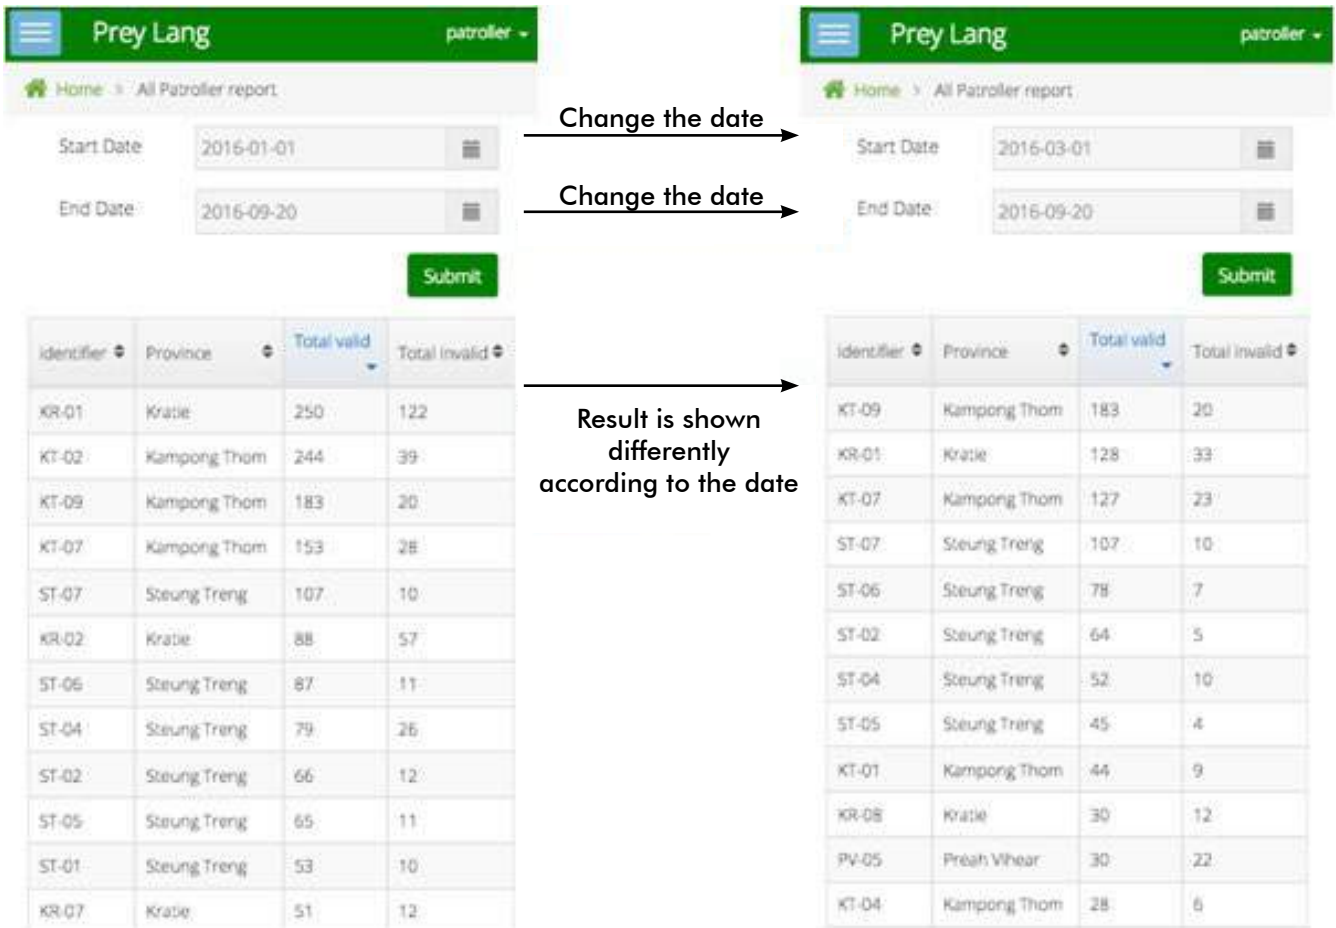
Prey Lang patroller

Home > All Patroller report

Start Date 2016-01-01

End Date 2016-09-20

Submit

| identifier | Province | Total valid | Total invalid |
|---|---|---|---|
| KR-01 | Kratie | 250 | 122 |
| KT-02 | Kampong Thom | 244 | 39 |
| KT-09 | Kampong Thom | 183 | 20 |
| KT-07 | Kampong Thom | 153 | 28 |
| ST-07 | Steung Treng | 107 | 10 |
| KR-02 | Kratie | 88 | 57 |
| ST-06 | Steung Treng | 87 | 11 |
| ST-04 | Steung Treng | 79 | 26 |
| ST-02 | Steung Treng | 66 | 12 |
| ST-05 | Steung Treng | 65 | 11 |
| ST-01 | Steung Treng | 53 | 10 |
| KR-07 | Kratie | 51 | 12 |

Change the date

Change the date

Result is shown differently according to the date

Prey Lang patroller

Home > All Patroller report

Start Date 2016-03-01

End Date 2016-09-20

Submit

| identifier | Province | Total valid | Total invalid |
|---|---|---|---|
| KT-09 | Kampong Thom | 183 | 20 |
| KR-01 | Kratie | 128 | 33 |
| KT-07 | Kampong Thom | 127 | 23 |
| ST-07 | Steung Treng | 107 | 10 |
| ST-06 | Steung Treng | 78 | 7 |
| ST-02 | Steung Treng | 64 | 5 |
| ST-04 | Steung Treng | 52 | 10 |
| ST-05 | Steung Treng | 45 | 4 |
| KT-01 | Kampong Thom | 44 | 9 |
| KR-08 | Kratie | 30 | 12 |
| PV-05 | Preah Vihear | 30 | 22 |
| KT-04 | Kampong Thom | 28 | 6 |